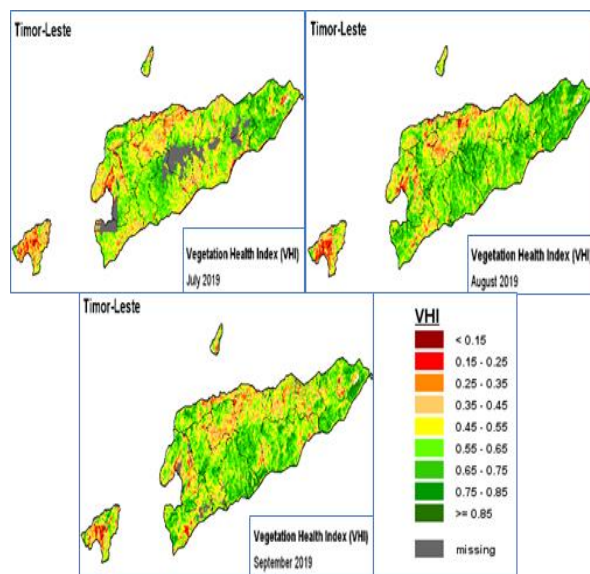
Timor-Leste

Vegetation Health Index (VHI)
July 2019

Timor-Leste

Vegetation Health Index (VHI
August 2019

Timor-Leste

Vegetation Health Index (VHI)
September 2019

VHI
< 0.15
0.15 - 0.25
0.25 - 0.35
0.35 - 0.45
0.45 - 0.55
0.55 - 0.65
0.65 - 0.75
0.75 - 0.85
>= 0.85
missing